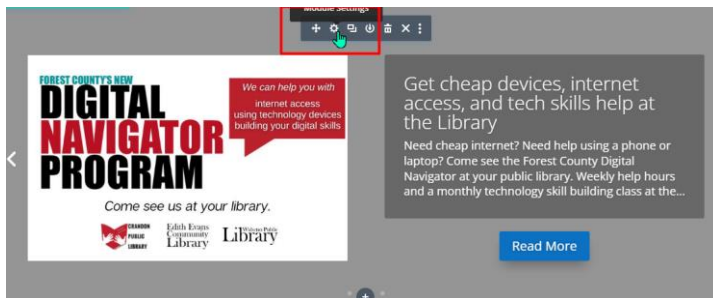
Module Settings

FOREST COUNTY'S NEW
DIGITAL NAVIGATOR PROGRAM

We can help you with
internet access
using technology devices
building your digital skills

Come see us at your library.

CRANDON PUBLIC LIBRARY
Edith Evans Community Library
Wabeno Public Library

Get cheap devices, internet access, and tech skills help at the Library

Need cheap internet? Need help using a phone or laptop? Come see the Forest County Digital Navigator at your public library. Weekly help hours and a monthly technology skill building class at the...

Read More